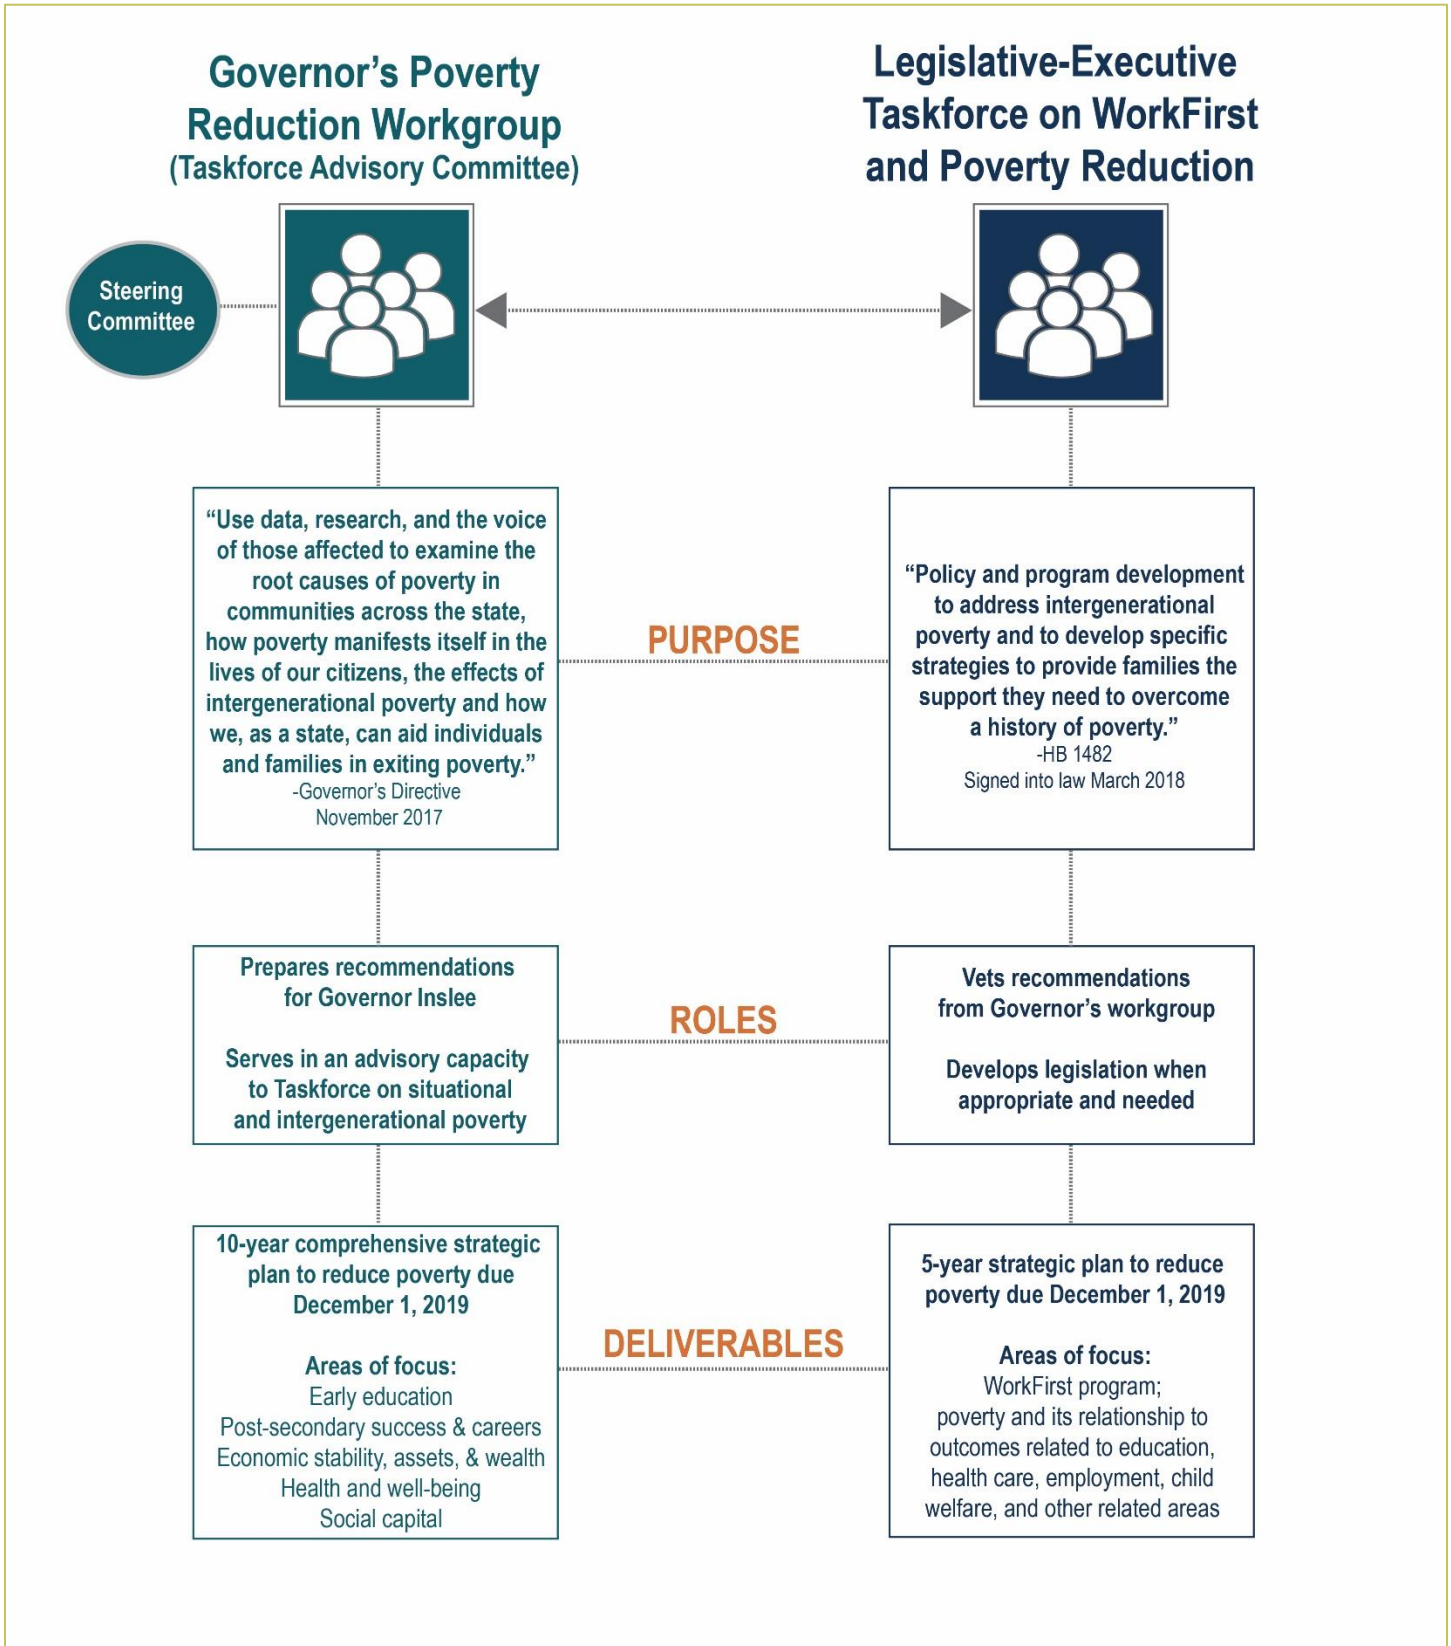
Governor's Poverty Reduction Workgroup
(Taskforce Advisory Committee)

Legislative-Executive Taskforce on WorkFirst and Poverty Reduction

Steering Committee

PURPOSE

"Use data, research, and the voice of those affected to examine the root causes of poverty in communities across the state, how poverty manifests itself in the lives of our citizens, the effects of intergenerational poverty and how we, as a state, can aid individuals and families in exiting poverty."
-Governor's Directive
November 2017

"Policy and program development to address intergenerational poverty and to develop specific strategies to provide families the support they need to overcome a history of poverty."
-HB 1482
Signed into law March 2018

ROLES

Prepares recommendations for Governor Inslee

Serves in an advisory capacity to Taskforce on situational and intergenerational poverty

Vets recommendations from Governor's workgroup

Develops legislation when appropriate and needed

DELIVERABLES

10-year comprehensive strategic plan to reduce poverty due December 1, 2019

Areas of focus:
Early education
Post-secondary success & careers
Economic stability, assets, & wealth
Health and well-being
Social capital

5-year strategic plan to reduce poverty due December 1, 2019

Areas of focus:
WorkFirst program;
poverty and its relationship to outcomes related to education, health care, employment, child welfare, and other related areas